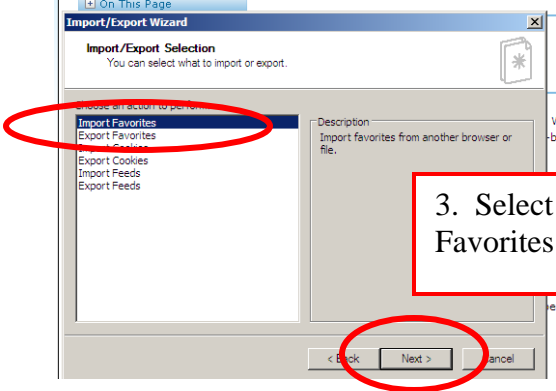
On This Page

Import/Export Wizard

Import/Export Selection
You can select what to import or export.

Choose an action to perform:
Import Favorites
Export Favorites
Import Cookies
Export Cookies
Import Feeds
Export Feeds

Description
Import favorites from another browser or file.

3. Select
Favorites

< Back
Next >
Cancel